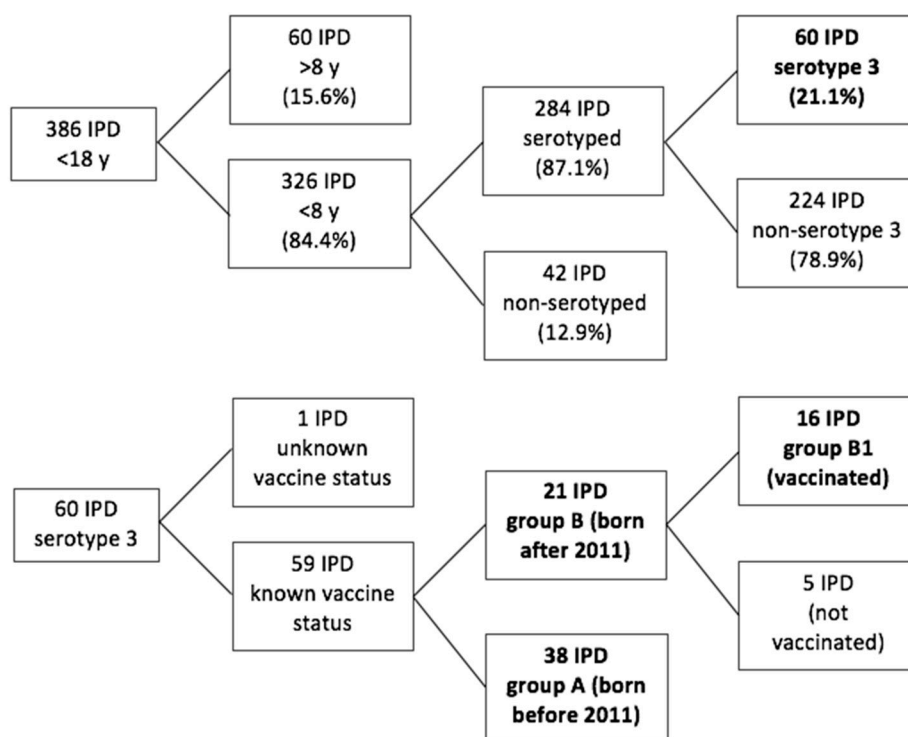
386 IPD
<18 y

60 IPD
>8 y
(15.6%)

326 IPD
<8 y
(84.4%)

284 IPD
serotyped
(87.1%)

42 IPD
non-serotyped
(12.9%)

60 IPD
serotype 3
(21.1%)

224 IPD
non-serotype 3
(78.9%)

60 IPD
serotype 3

1 IPD
unknown
vaccine status

59 IPD
known vaccine
status

21 IPD
group B (born
after 2011)

38 IPD
group A (born
before 2011)

16 IPD
group B1
(vaccinated)

5 IPD
(not
vaccinated)